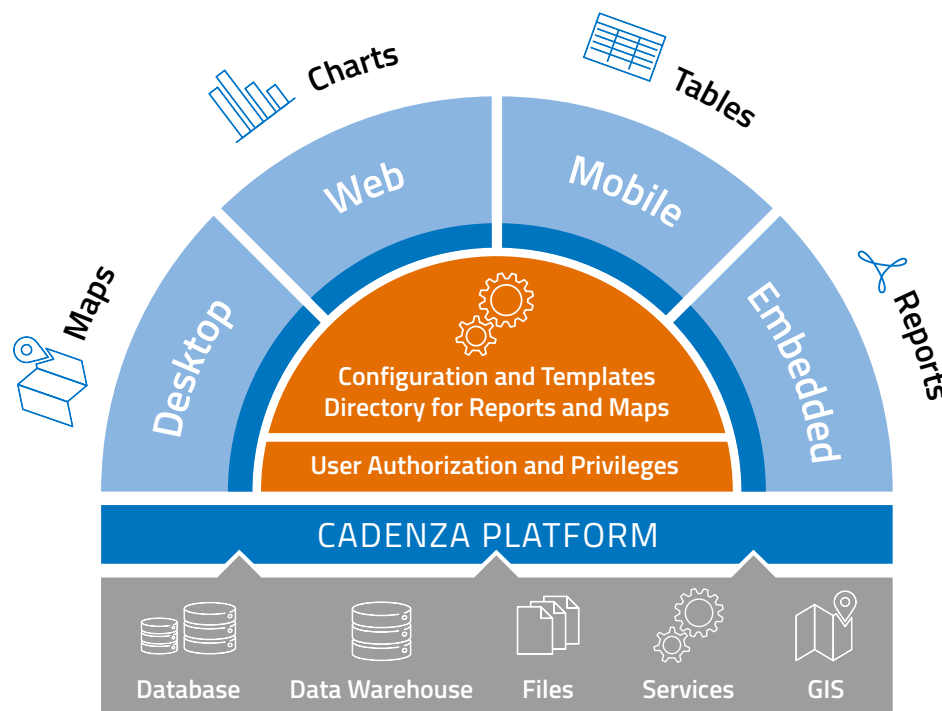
Maps

Charts

Tables

Reports

Desktop

Web

Mobile

Embedded

Configuration and Templates
Directory for Reports and Maps

User Authorization and Privileges

CADENZA PLATFORM

Database

Data Warehouse

Files

Services

GIS